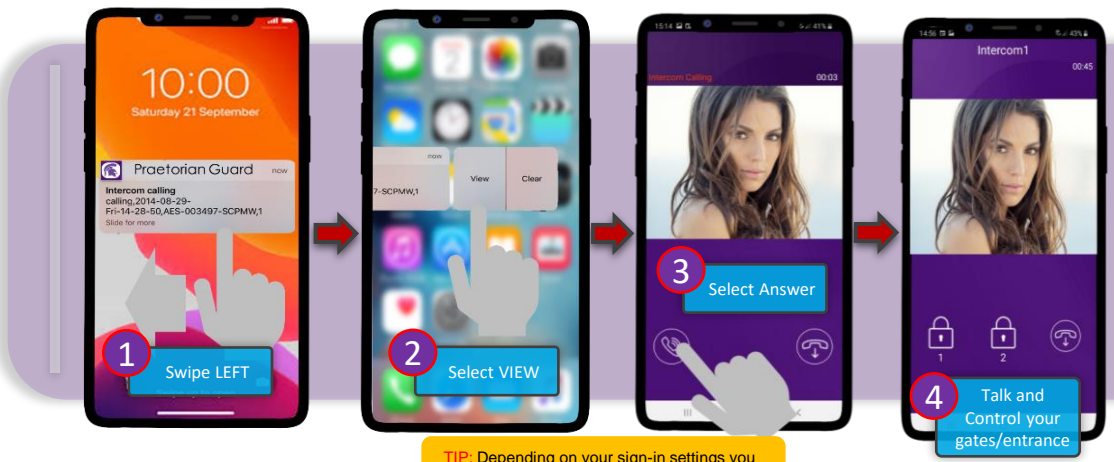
10:00
Saturday 21 September

Praetorian Guard now
Intercom calling
calling,2014-08-29-Fri-14-28-50,AES-003497-SCPMW,1
Slide for more

1 Swipe LEFT

now
7-SCPMW,1
View
Clear

2 Select VIEW

15:14
Intercom Calling 00:03

3 Select Answer

14:56
Intercom1
00:45

1 2

4 Talk and Control your gates/entrance

TIP: Depending on your sign-in settings you